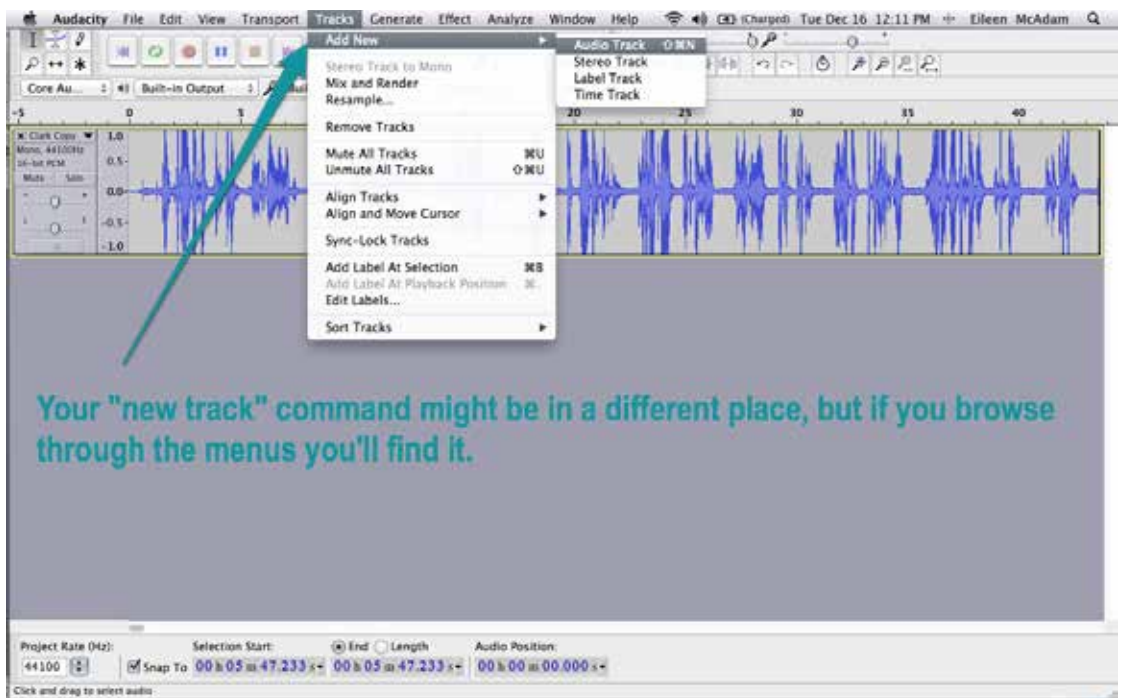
Audacity File Edit View Transport Tracks Generate Effect Analyze Window Help (Charged) Tue Dec 16 12:11 PM Eileen McAdam

Add New
Stereo Track to Mono
Mix and Render
Resample...
Remove Tracks
Mute All Tracks ⌘U
Unmute All Tracks ⇧⌘U
Align Tracks
Align and Move Cursor
Sync-Lock Tracks
Add Label At Selection ⌘B
Add Label At Playback Position ⌘.
Edit Labels...
Sort Tracks

Audio Track ⇧⌘N
Stereo Track
Label Track
Time Track

Core Au... Built-in Output

-5 0 5 20 25 30 35 40

Clark Copy
Mono, 44100Hz
16-bit PCM
Mute Solo
1.0
0.5-
0.0-
-0.5-
-1.0

Your "new track" command might be in a different place, but if you browse through the menus you'll find it.

Project Rate (Hz): Selection Start: End Length Audio Position:
44100 Snap To 00 h 05 m 47.233 s 00 h 05 m 47.233 s 00 h 00 m 00.000 s
Click and drag to select audio